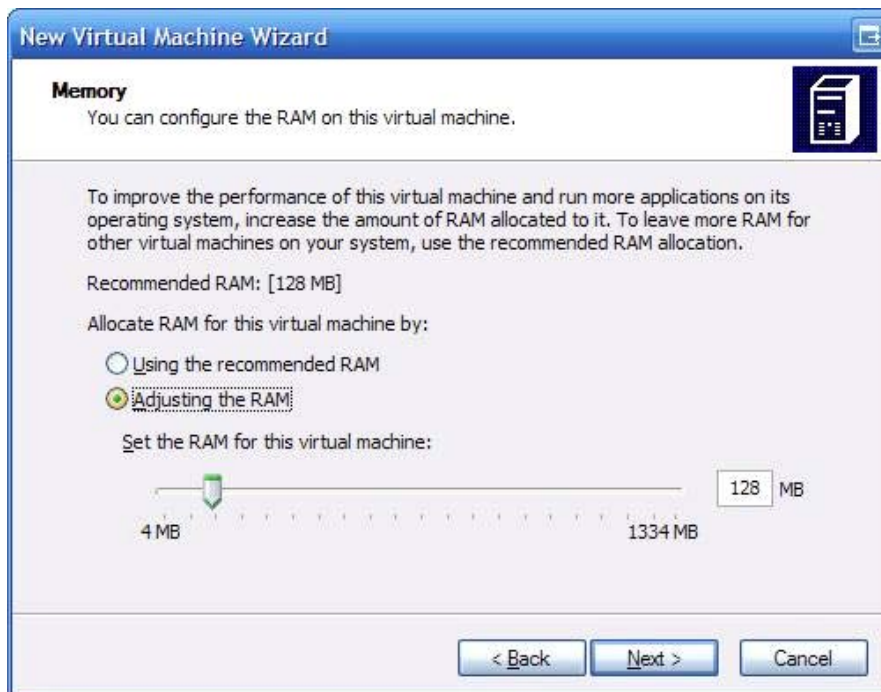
New Virtual Machine Wizard

Memory
You can configure the RAM on this virtual machine.

To improve the performance of this virtual machine and run more applications on its operating system, increase the amount of RAM allocated to it. To leave more RAM for other virtual machines on your system, use the recommended RAM allocation.

Recommended RAM: [128 MB]

Allocate RAM for this virtual machine by:

Using the recommended RAM

Adjusting the RAM

Set the RAM for this virtual machine:

128 MB

4 MB

1334 MB

< Back

Next >

Cancel